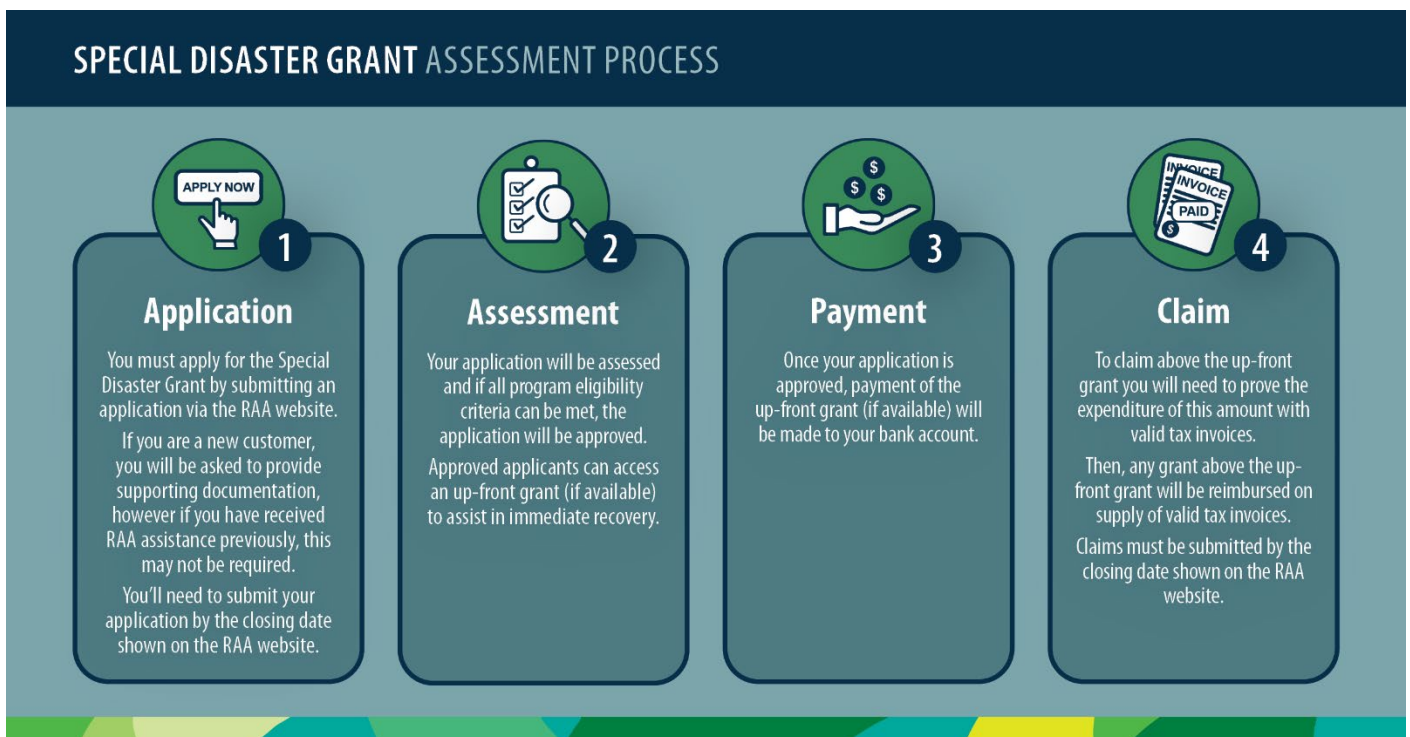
SPECIAL DISASTER GRANT ASSESSMENT PROCESS

APPLY NOW

1

Application

You must apply for the Special Disaster Grant by submitting an application via the RAA website.

If you are a new customer, you will be asked to provide supporting documentation, however if you have received RAA assistance previously, this may not be required.

You'll need to submit your application by the closing date shown on the RAA website.

2

Assessment

Your application will be assessed and if all program eligibility criteria can be met, the application will be approved.

Approved applicants can access an up-front grant (if available) to assist in immediate recovery.

$ $ $

3

Payment

Once your application is approved, payment of the up-front grant (if available) will be made to your bank account.

INVOICE INVOICE PAID $

4

Claim

To claim above the up-front grant you will need to prove the expenditure of this amount with valid tax invoices.

Then, any grant above the up-front grant will be reimbursed on supply of valid tax invoices.

Claims must be submitted by the closing date shown on the RAA website.